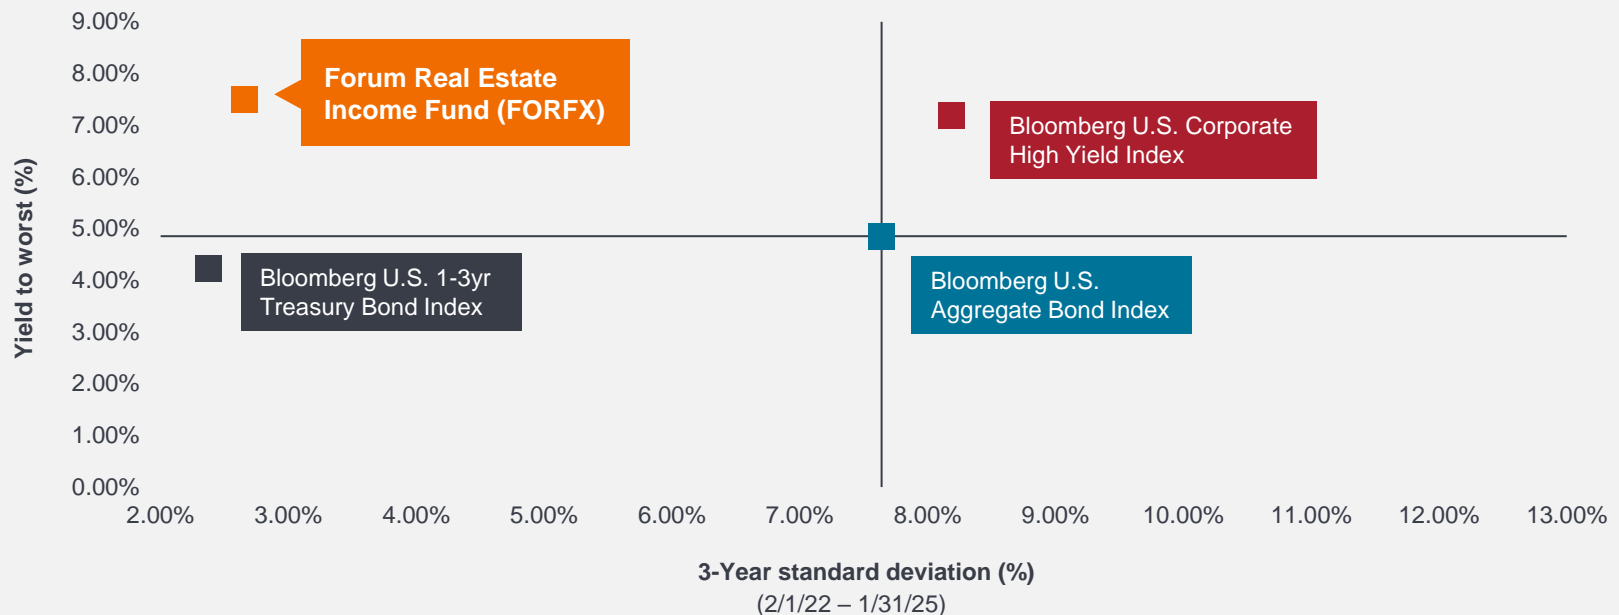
9.00%
8.00%
7.00%
6.00%
5.00%
4.00%
3.00%
2.00%
1.00%
0.00%

Yield to worst (%)

Forum Real Estate Income Fund (FORFX)

Bloomberg U.S. Corporate High Yield Index

Bloomberg U.S. 1-3yr Treasury Bond Index

Bloomberg U.S. Aggregate Bond Index

2.00% 3.00% 4.00% 5.00% 6.00% 7.00% 8.00% 9.00% 10.00% 11.00% 12.00% 13.00%

3-Year standard deviation (%)
(2/1/22 – 1/31/25)